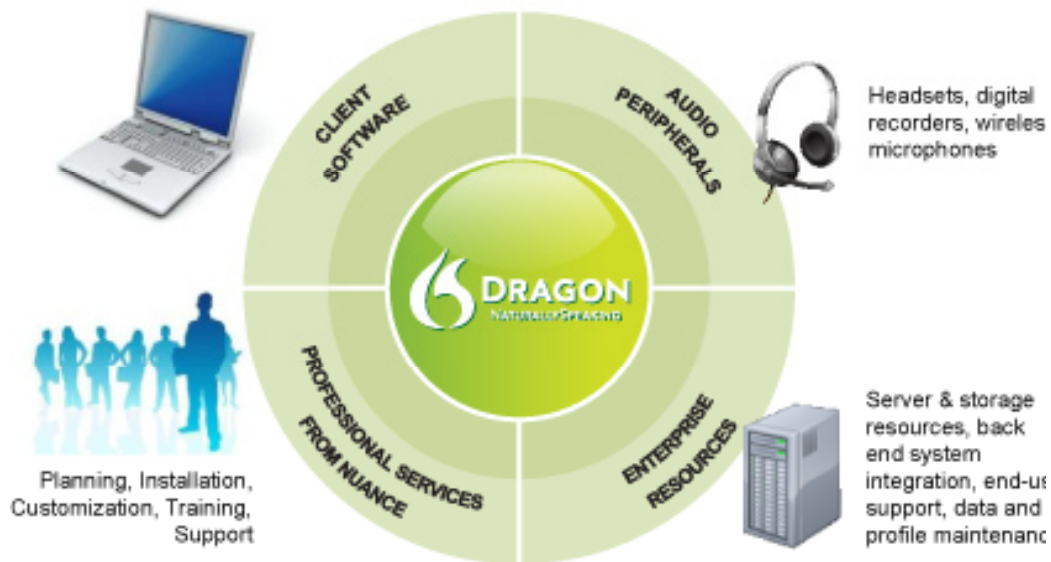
CLIENT SOFTWARE

AUDIO PERIPHERALS

Headsets, digital recorders, wireles microphones

DRAGON
NATURALLYSPEAKING

PROFESSIONAL SERVICES FROM NUANCE

ENTERPRISE RESOURCES

Planning, Installation, Customization, Training, Support

Server & storage resources, back end system integration, end-us support, data and profile maintenanc